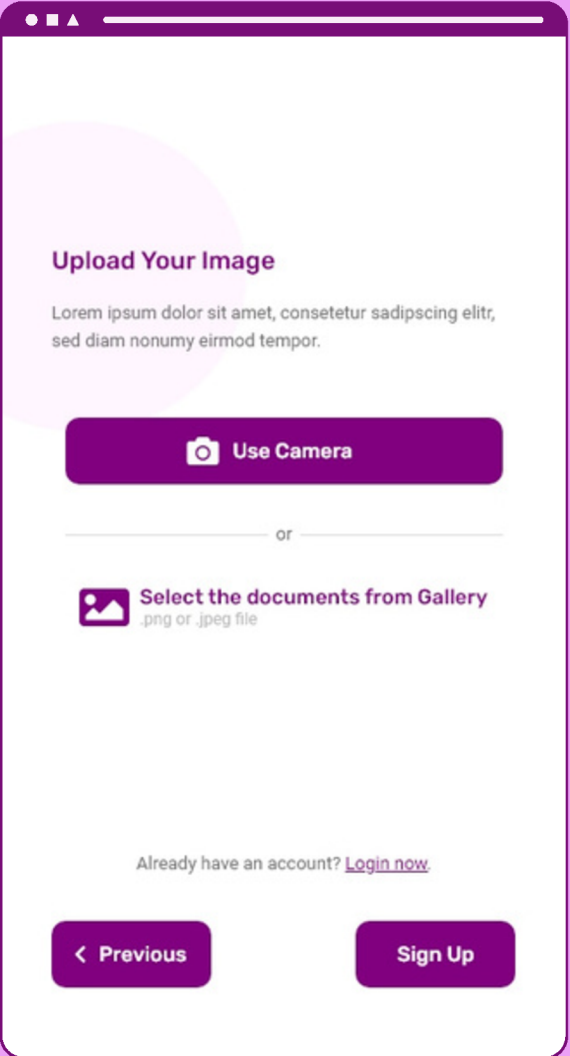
Upload Your Image

Lorem ipsum dolor sit amet, consetetur sadipscing elitr, sed diam nonumy eirmod tempor.

Use Camera

or

Select the documents from Gallery
.png or .jpeg file

Already have an account? Login now.

< Previous

Sign Up